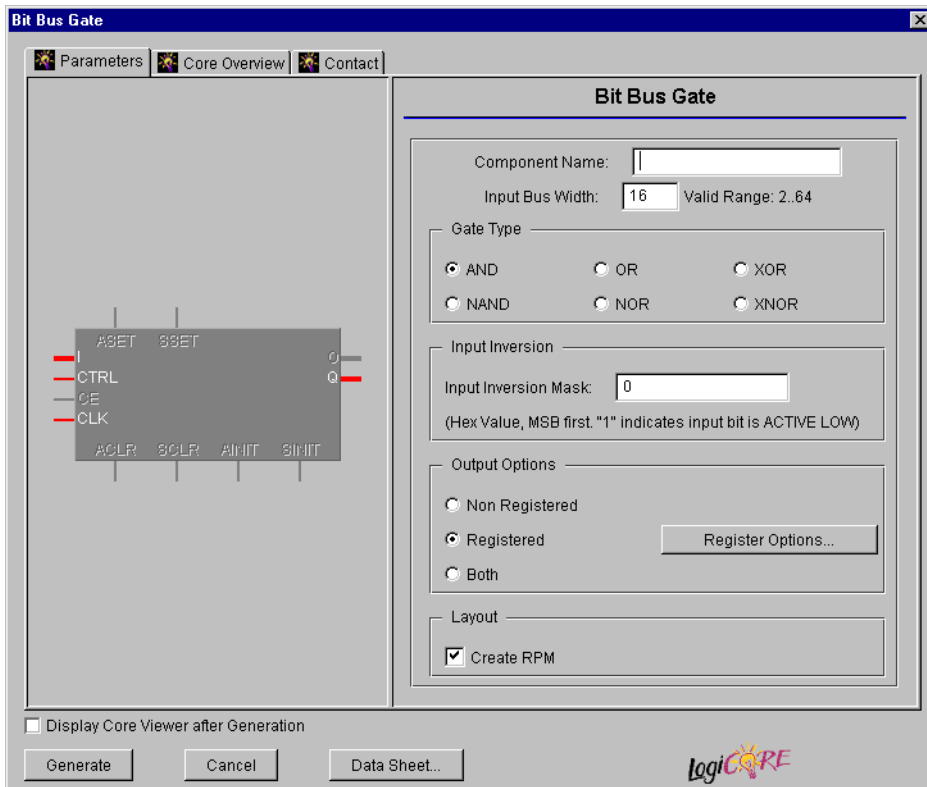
Bit Bus Gate

Parameters | Core Overview | Contact

ASET SSET
I
CTRL
CE
CLK
O
Q
ACLR SCLR AINIT SINIT

Bit Bus Gate

Component Name:
Input Bus Width: 16 Valid Range: 2..64

Gate Type
AND OR XOR
NAND NOR XNOR

Input Inversion
Input Inversion Mask: 0
(Hex Value, MSB first. "1" indicates input bit is ACTIVE LOW)

Output Options
Non Registered
Registered
Register Options...
Both

Layout
Create RPM

Display Core Viewer after Generation

Generate Cancel Data Sheet...

LogiCORE